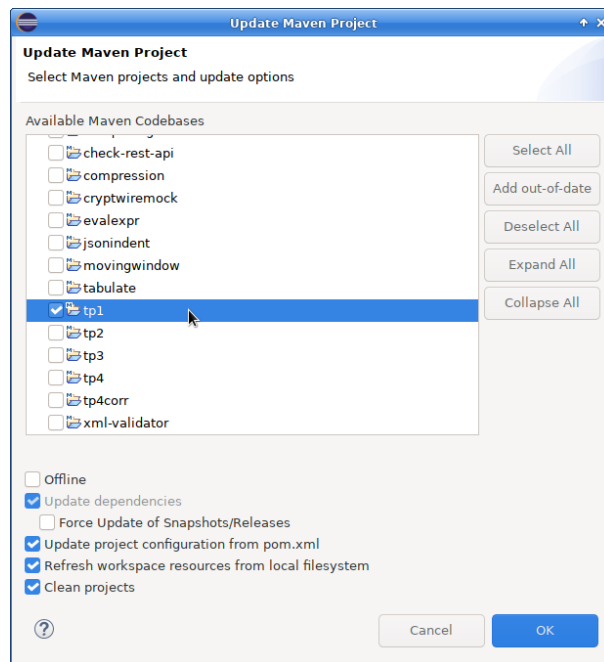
Update Maven Project

Update Maven Project

Select Maven projects and update options

Available Maven Codebases

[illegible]

check-rest-api

compression

cryptwiremock

evalexpr

jsonindent

movingwindow

tabulate

tp1

tp2

tp3

tp4

tp4corr

xml-validator

Select All

Add out-of-date

Deselect All

Expand All

Collapse All

Offline

Update dependencies

Force Update of Snapshots/Releases

Update project configuration from pom.xml

Refresh workspace resources from local filesystem

Clean projects

?

Cancel

OK